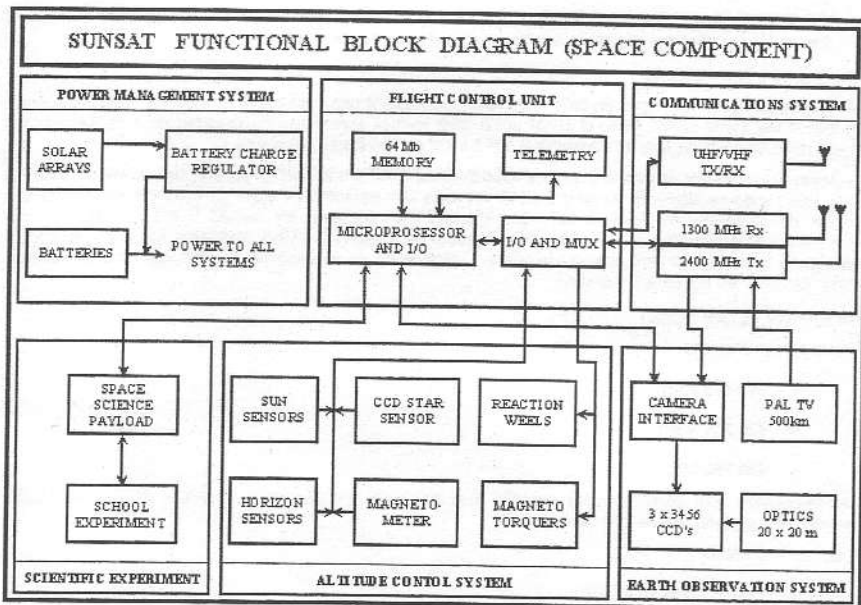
SUNSAT FUNCTIONAL BLOCK DIAGRAM (SPACE COMPONENT)

POWER MANAGEMENT SYSTEM

SOLAR ARRAYS

BATTERY CHARGE REGULATOR

BATTERIES

POWER TO ALL SYSTEMS

FLIGHT CONTROL UNIT

64 Mb MEMORY

TELEMETRY

MICROPROSESSOR AND I/O

I/O AND MUX

COMMUNICATIONS SYSTEM

UHF/VHF TX/RX

1300 MHz Rx

2400 MHz Tx

SPACE SCIENCE PAYLOAD

SCHOOL EXPERIMENT

SCIENTIFIC EXPERIMENT

SUN SENSORS

CCD STAR SENSOR

REACTION WEELS

HORIZON SENSORS

MAGNETO-METER

MAGNETO TORQUERS

ALTITUDE CONTOL SYSTEM

CAMERA INTERFACE

PAL TV 500km

3 x 3456 CCD's

OPTICS 20 x 20 m

EARTH OBSERVATION SYSTEM